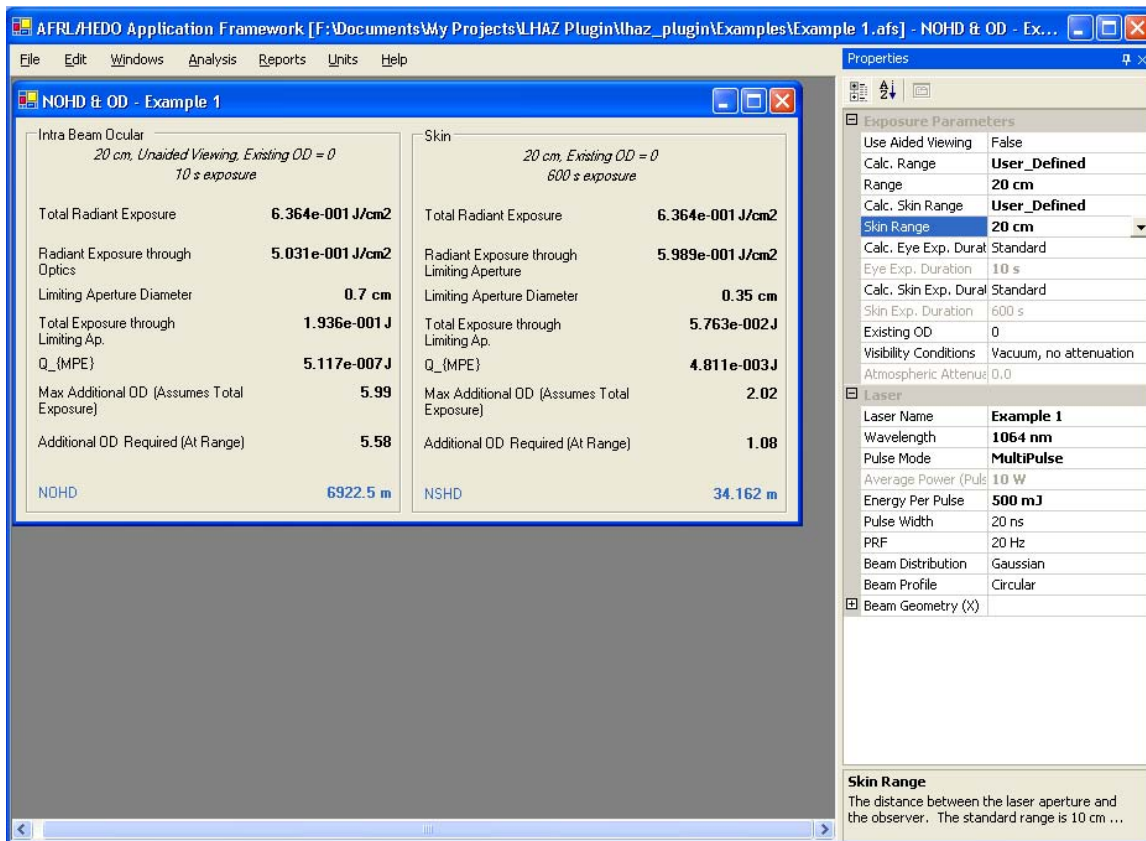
AFRL/HEDO Application Framework [F:\Documents\My Projects\LHAZ Plugin\lhaz_plugin\Examples\Example 1.afs] - NOHD & OD - Ex...

File Edit Windows Analysis Reports Units Help

NOHD & OD - Example 1

Intra Beam Ocular
20 cm, Unaided Viewing, Existing OD = 0
10 s exposure

| | |
|---|---|
| Total Radiant Exposure | 6.364e-001 J/cm2 |
| Radiant Exposure through Optics | 5.031e-001 J/cm2 |
| Limiting Aperture Diameter | 0.7 cm |
| Total Exposure through Limiting Ap. | 1.936e-001 J |
| Q_{MPE} | 5.117e-007J |
| Max Additional OD (Assumes Total Exposure) | 5.99 |
| Additional OD Required (At Range) | 5.58 |
| NOHD | 6922.5 m |

Skin
20 cm, Existing OD = 0
600 s exposure

| | |
|---|---|
| Total Radiant Exposure | 6.364e-001 J/cm2 |
| Radiant Exposure through Limiting Aperture | 5.989e-001 J/cm2 |
| Limiting Aperture Diameter | 0.35 cm |
| Total Exposure through Limiting Ap. | 5.763e-002J |
| Q_{MPE} | 4.811e-003J |
| Max Additional OD (Assumes Total Exposure) | 2.02 |
| Additional OD Required (At Range) | 1.08 |
| NSHD | 34.162 m |

Properties

Exposure Parameters

| | |
|---|---|
| Use Aided Viewing | False |
| Calc. Range | User_Defined |
| Range | 20 cm |
| Calc. Skin Range | User_Defined |
| Skin Range | 20 cm |
| Calc. Eye Exp. Durat | Standard |
| Eye Exp. Duration | 10 s |
| Calc. Skin Exp. Dural | Standard |
| Skin Exp. Duration | 600 s |
| Existing OD | 0 |
| Visibility Conditions | Vacuum, no attenuation |
| Atmospheric Attenua | 0.0 |

Laser

| | |
|---|---|
| Laser Name | Example 1 |
| Wavelength | 1064 nm |
| Pulse Mode | MultiPulse |
| Average Power (Puls | 10 W |
| Energy Per Pulse | 500 mJ |
| Pulse Width | 20 ns |
| PRF | 20 Hz |
| Beam Distribution | Gaussian |
| Beam Profile | Circular |
| Beam Geometry (X) | |

Skin Range
The distance between the laser aperture and the observer. The standard range is 10 cm ...